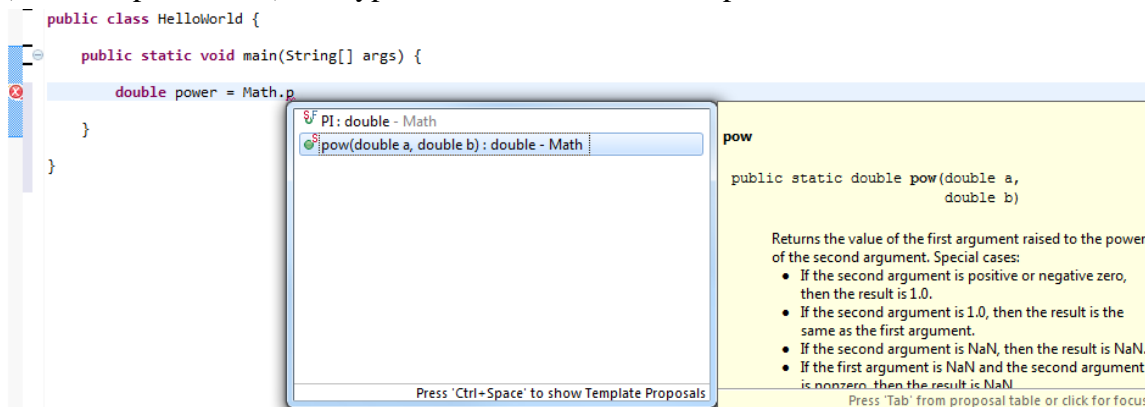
public class HelloWorld {

public static void main(String[] args) {

double power = Math.p

}

}

PI : double - Math
pow(double a, double b) : double - Math

Press 'Ctrl+Space' to show Template Proposals

pow

public static double pow(double a,
double b)

Returns the value of the first argument raised to the power of the second argument. Special cases:
• If the second argument is positive or negative zero, then the result is 1.0.
• If the second argument is 1.0, then the result is the same as the first argument.
• If the second argument is NaN, then the result is NaN.
• If the first argument is NaN and the second argument is nonzero, then the result is NaN.

Press 'Tab' from proposal table or click for focus